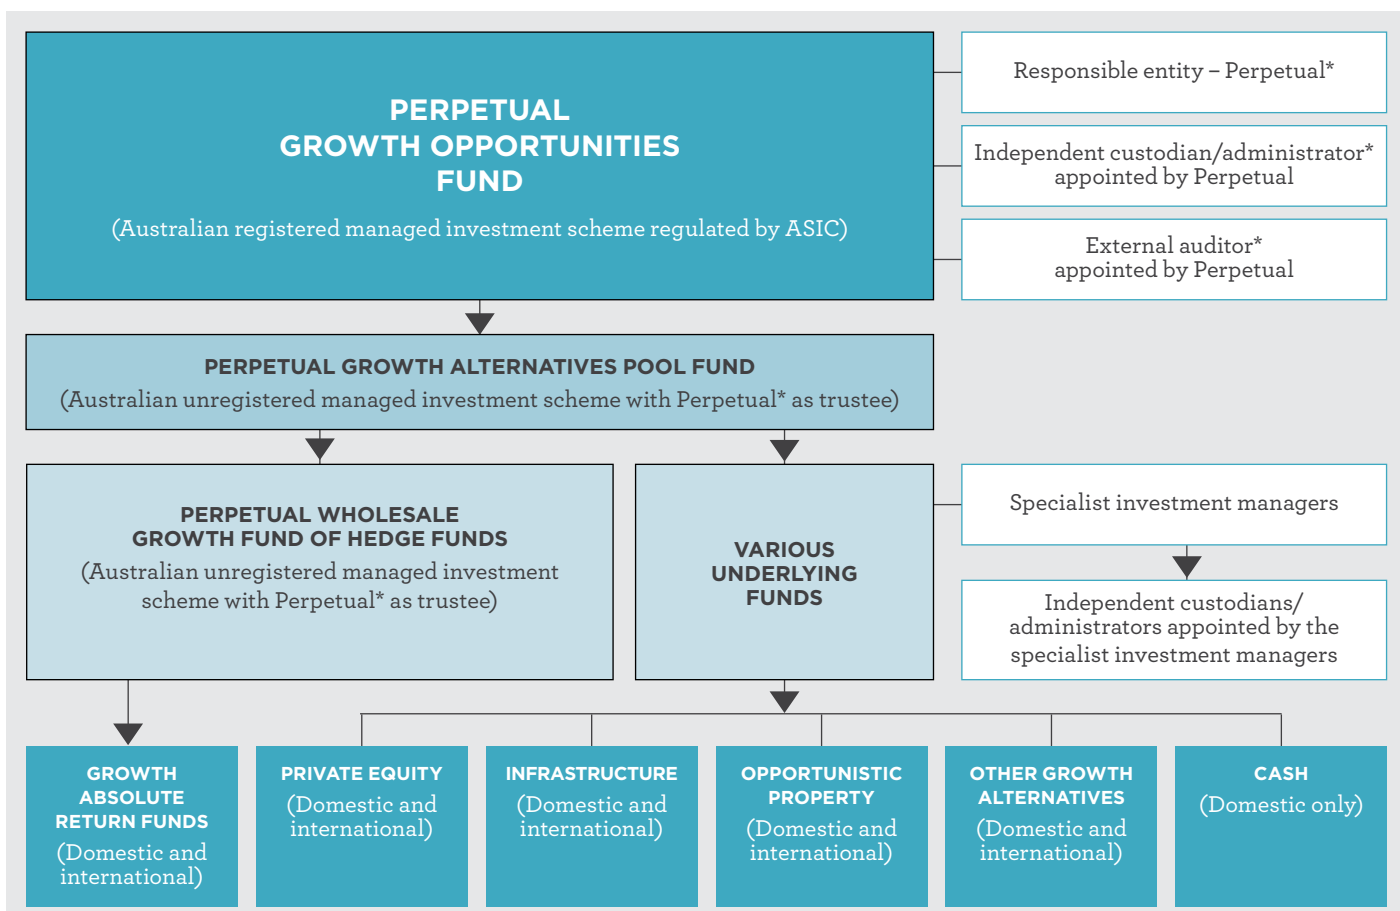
PERPETUAL GROWTH OPPORTUNITIES FUND

(Australian registered managed investment scheme regulated by ASIC)

Responsible entity – Perpetual*

Independent custodian/administrator* appointed by Perpetual

External auditor* appointed by Perpetual

PERPETUAL GROWTH ALTERNATIVES POOL FUND

(Australian unregistered managed investment scheme with Perpetual* as trustee)

PERPETUAL WHOLESALE GROWTH FUND OF HEDGE FUNDS

(Australian unregistered managed investment scheme with Perpetual* as trustee)

VARIOUS UNDERLYING FUNDS

Specialist investment managers

Independent custodians/ administrators appointed by the specialist investment managers

GROWTH ABSOLUTE RETURN FUNDS

(Domestic and international)

PRIVATE EQUITY

(Domestic and international)

INFRASTRUCTURE

(Domestic and international)

OPPORTUNISTIC PROPERTY

(Domestic and international)

OTHER GROWTH ALTERNATIVES

(Domestic and international)

CASH

(Domestic only)